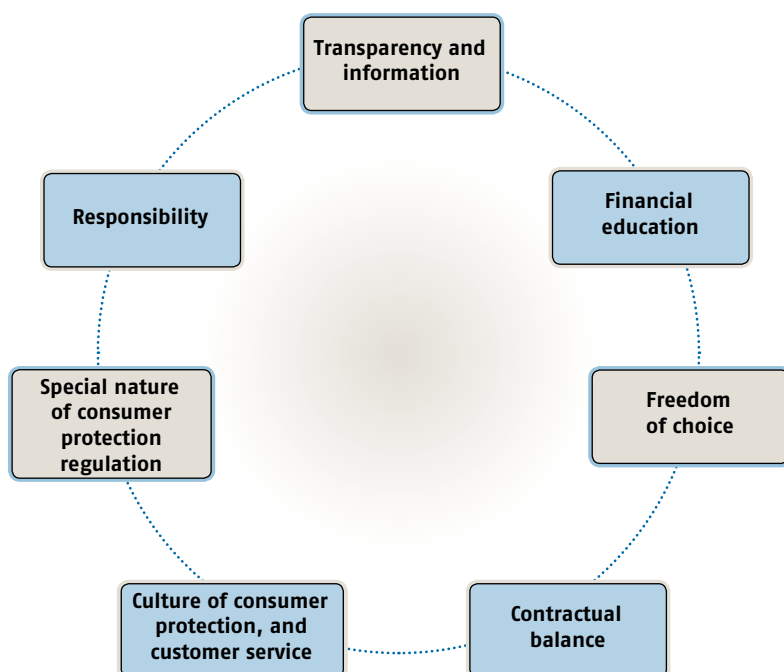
Transparency and information

Financial education

Freedom of choice

Contractual balance

Culture of consumer protection, and customer service

Special nature of consumer protection regulation

Responsibility